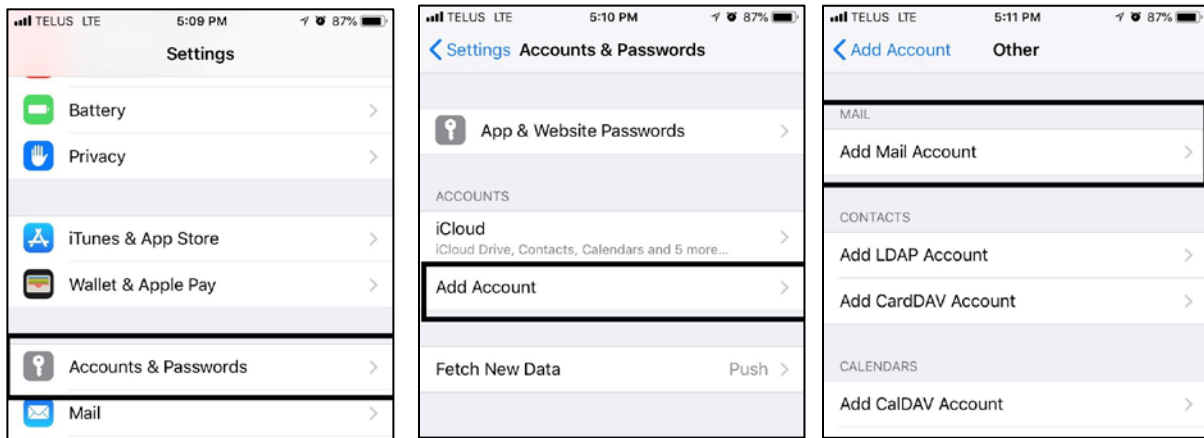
TELUS LTE 5:09 PM 87%

Settings

Battery

Privacy

iTunes & App Store

Wallet & Apple Pay

Accounts & Passwords

Mail

TELUS LTE 5:10 PM 87%

Settings Accounts & Passwords

App & Website Passwords

ACCOUNTS

iCloud
iCloud Drive, Contacts, Calendars and 5 more...

Add Account

Fetch New Data Push

TELUS LTE 5:11 PM 87%

Add Account Other

MAIL

Add Mail Account

CONTACTS

Add LDAP Account

Add CardDAV Account

CALENDARS

Add CalDAV Account